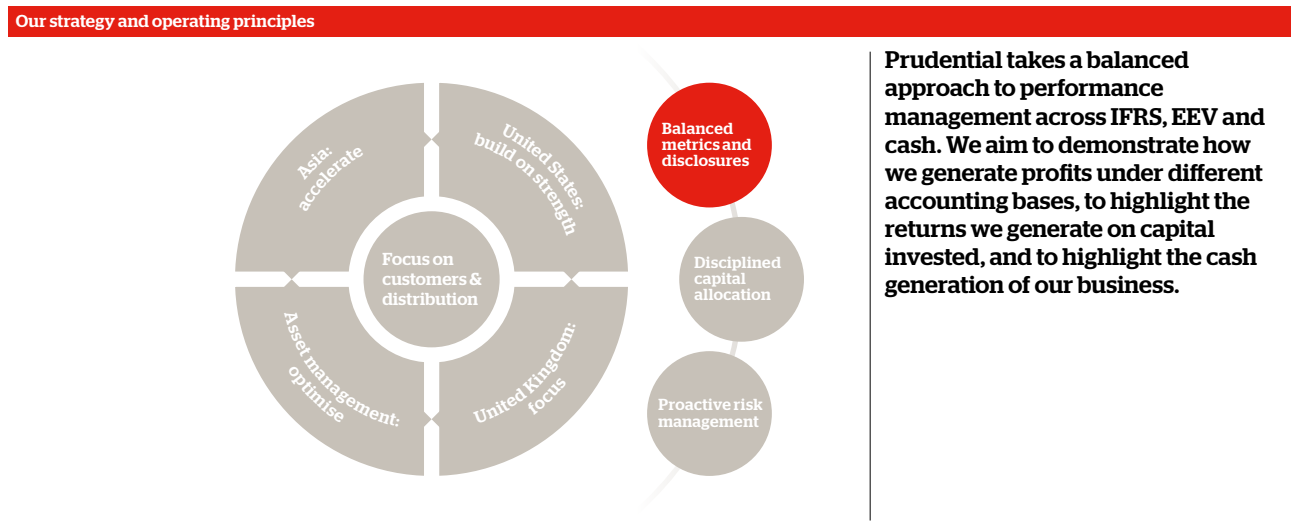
Our strategy and operating principles

Asia: accelerate

United States: build on strength

Focus on customers & distribution

Asset management: optimise

United Kingdom: focus

Balanced metrics and disclosures

Disciplined capital allocation

Proactive risk management

Prudential takes a balanced approach to performance management across IFRS, EEV and cash. We aim to demonstrate how we generate profits under different accounting bases, to highlight the returns we generate on capital invested, and to highlight the cash generation of our business.